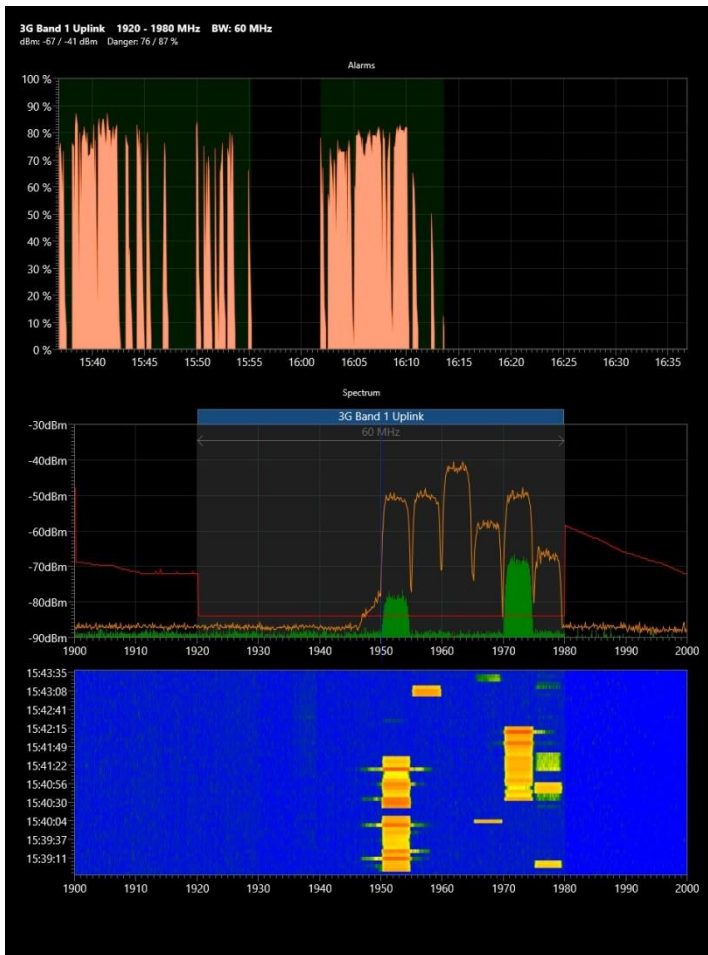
3G Band 1 Uplink 1920 - 1980 MHz BW: 60 MHz
dBm: -67 / -41 dBm Danger: 76 / 87 %

Alarms

100 %
90 %
80 %
70 %
60 %
50 %
40 %
30 %
20 %
10 %
0 %
15:40 15:45 15:50 15:55 16:00 16:05 16:10 16:15 16:20 16:25 16:30 16:35

Spectrum

3G Band 1 Uplink
60 MHz
-30dBm
-40dBm
-50dBm
-60dBm
-70dBm
-80dBm
-90dBm
1900 1910 1920 1930 1940 1950 1960 1970 1980 1990 2000

15:43:35
15:43:08
15:42:41
15:42:15
15:41:49
15:41:22
15:40:56
15:40:30
15:40:04
15:39:37
15:39:11
1900 1910 1920 1930 1940 1950 1960 1970 1980 1990 2000